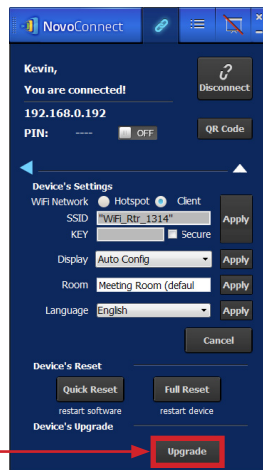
NovoConnect

Kevin,
You are connected!

Disconnect

192.168.0.192

PIN: ---- OFF

QR Code

Device's Settings

WiFi Network Hotspot Client

SSID "WiFi_Rtr_1314"

KEY Secure

Apply

Display Auto Config Apply

Room Meeting Room (defaul Apply

Language English Apply

Cancel

Device's Reset

Quick Reset
restart software

Full Reset
restart device

Device's Upgrade

Upgrade